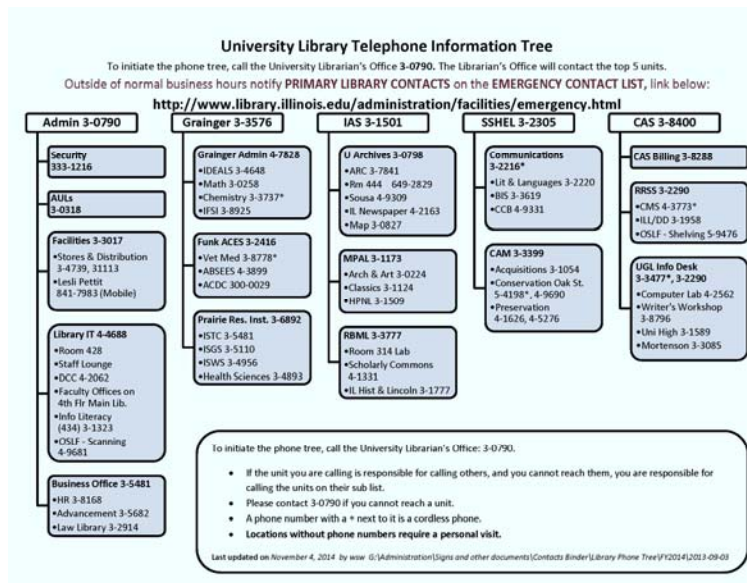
University Library Telephone Information Tree

To initiate the phone tree, call the University Librarian's Office 3-0790. The Librarian's Office will contact the top 5 units.

Outside of normal business hours notify PRIMARY LIBRARY CONTACTS on the EMERGENCY CONTACT LIST, link below:

http://www.library.illinois.edu/administration/facilities/emergency.html

Admin 3-0790

Security 333-1216

AULs 3-0318

Facilities 3-3017
•Stores & Distribution 3-4739, 31113
•Lesli Pettit 841-7983 (Mobile)

Library IT 4-4688
•Room 428
•Staff Lounge
•DCC 4-2062
•Faculty Offices on 4th Flr Main Lib.
•Info Literacy (434) 3-1323
•OSLF - Scanning 4-9681

Business Office 3-5481
•HR 3-8168
•Advancement 3-5682
•Law Library 3-2914

Grainger 3-3576

Grainger Admin 4-7828
•IDEALS 3-4648
•Math 3-0258
•Chemistry 3-3737*
•IFSI 3-8925

Funk ACES 3-2416
•Vet Med 3-8778*
•ABSEES 4-3899
•ACDC 300-0029

Prairie Res. Inst. 3-6892
•ISTC 3-5481
•ISGS 3-5110
•ISWS 3-4956
•Health Sciences 3-4893

IAS 3-1501

U Archives 3-0798
•ARC 3-7841
•Rm 444 649-2829
•Sousa 4-9309
•IL Newspaper 4-2163
•Map 3-0827

MPAL 3-1173
•Arch & Art 3-0224
•Classics 3-1124
•HPNL 3-1509

RBML 3-3777
•Room 314 Lab
•Scholarly Commons 4-1331
•IL Hist & Lincoln 3-1777

SSHEL 3-2305

Communications 3-2216*
•Lit & Languages 3-2220
•BIS 3-3619
•CCB 4-9331

CAM 3-3399
•Acquisitions 3-1054
•Conservation Oak St. 5-4198*, 4-9690
•Preservation 4-1626, 4-5276

CAS 3-8400

CAS Billing 3-8288

RRSS 3-2290
•CMS 4-3773*
•ILL/DD 3-1958
•OSLF - Shelving 5-9476

UGL Info Desk 3-3477*, 3-2290
•Computer Lab 4-2562
•Writer's Workshop 3-8796
•Uni High 3-1589
•Mortenson 3-3085

To initiate the phone tree, call the University Librarian's Office: 3-0790.

• If the unit you are calling is responsible for calling others, and you cannot reach them, you are responsible for calling the units on their sub list.
• Please contact 3-0790 if you cannot reach a unit.
• A phone number with a * next to it is a cordless phone.
• Locations without phone numbers require a personal visit.

Last updated on November 4, 2014 by wsw G:\Administration\Signs and other documents\Contacts Binder\Library Phone Tree\FY2014\2013-09-03